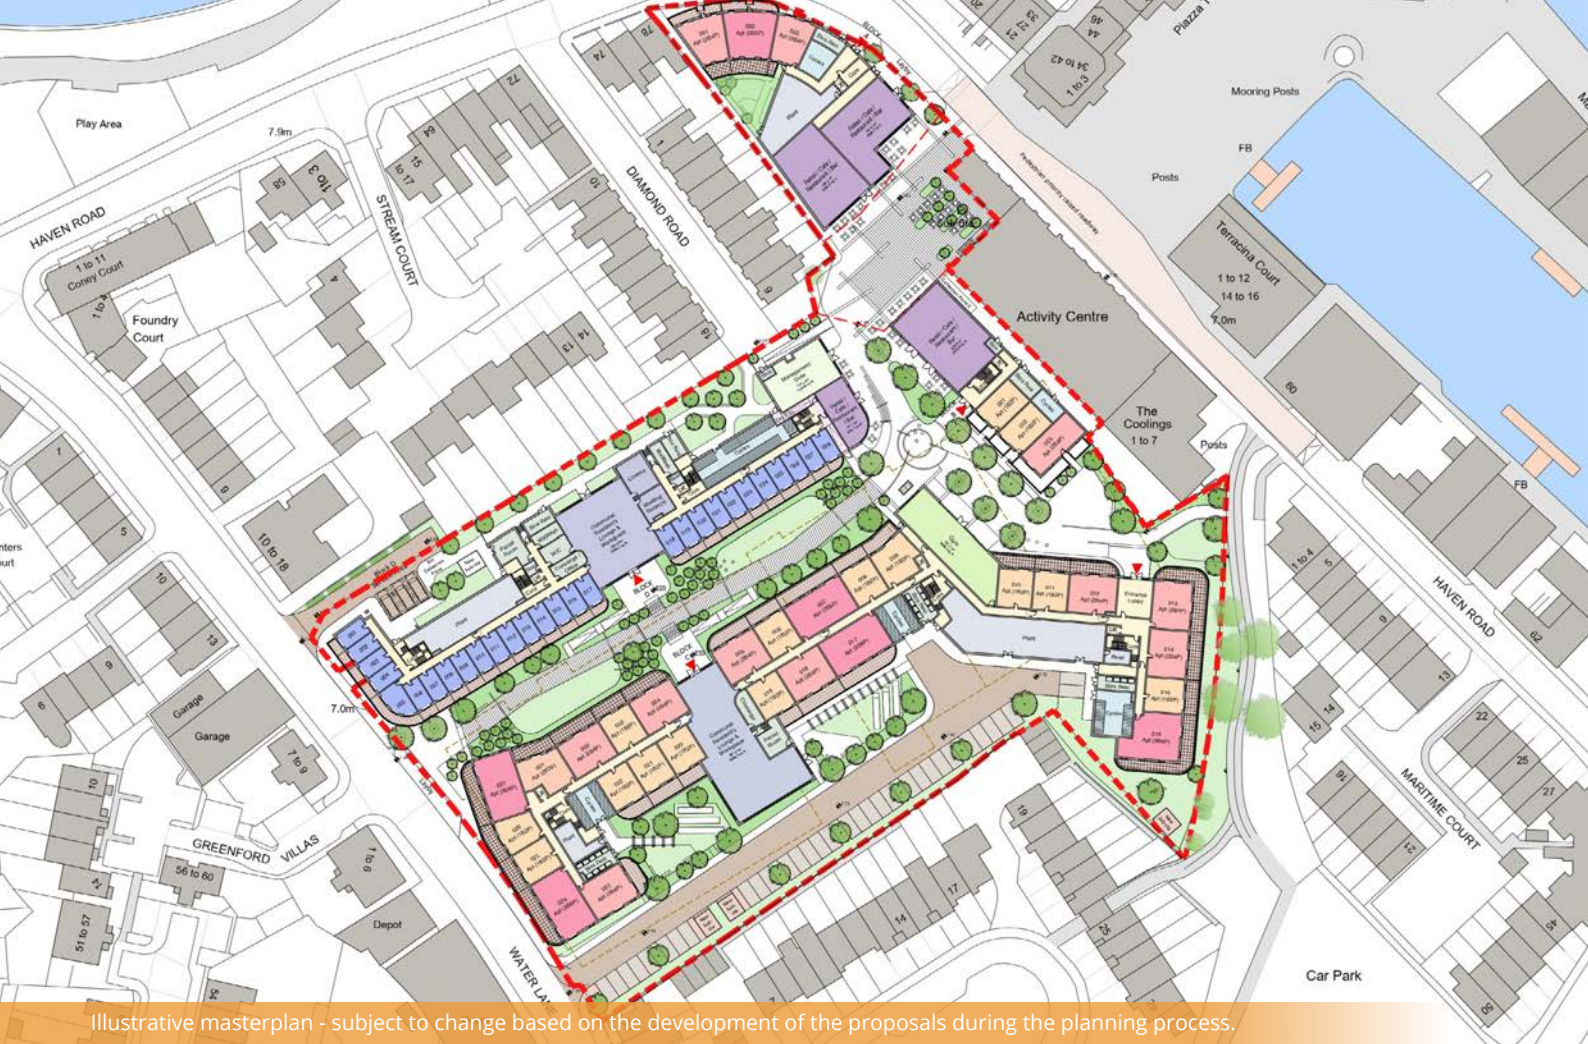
Play Area

7.9m

HAVEN ROAD

1 to 11
Coney Court

Foundry
Court

STREAM COURT

15
to 17

DIAMOND ROAD

Piazza

34 to 42

1 to 3

Mooring Posts

FB

Posts

Terracina Court

1 to 12

14 to 16

7.0m

Activity Centre

The
Coolings
1 to 7

Posts

FB

HAVEN ROAD

1 to 4

MARITIME COURT

10 to 18

Garage

Garage

7.0m

GREENFORD VILLAS

56 to 60

51 to 57

Depot

WATER LA

Car Park

Illustrative masterplan - subject to change based on the development of the proposals during the planning process.